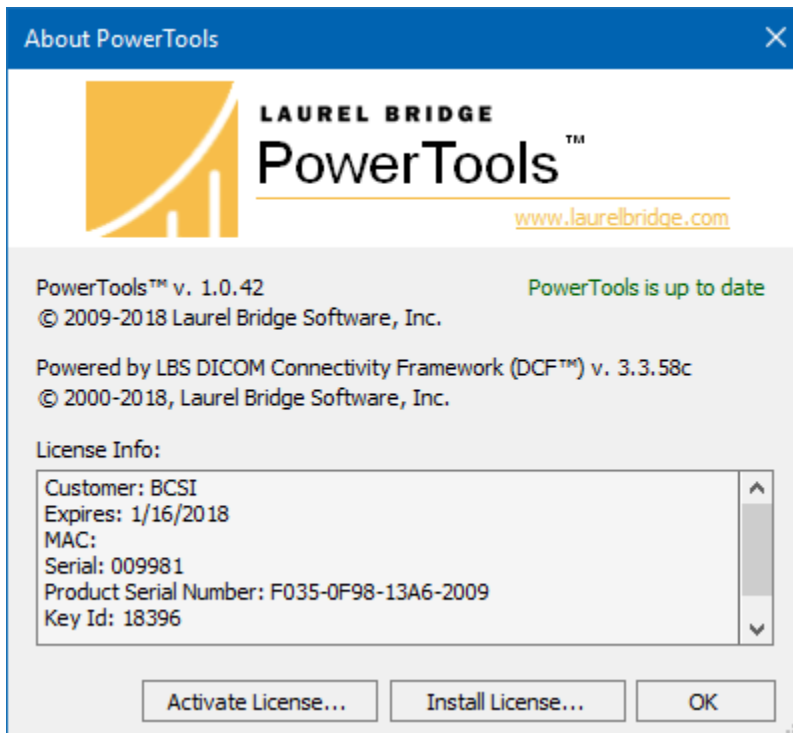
About PowerTools

LAUREL BRIDGE
PowerTools™
www.laurelbridge.com

PowerTools™ v. 1.0.42
© 2009-2018 Laurel Bridge Software, Inc.

PowerTools is up to date

Powered by LBS DICOM Connectivity Framework (DCF™) v. 3.3.58c
© 2000-2018, Laurel Bridge Software, Inc.

License Info:

Customer: BCSI
Expires: 1/16/2018
MAC:
Serial: 009981
Product Serial Number: F035-0F98-13A6-2009
Key Id: 18396

Activate License... Install License... OK